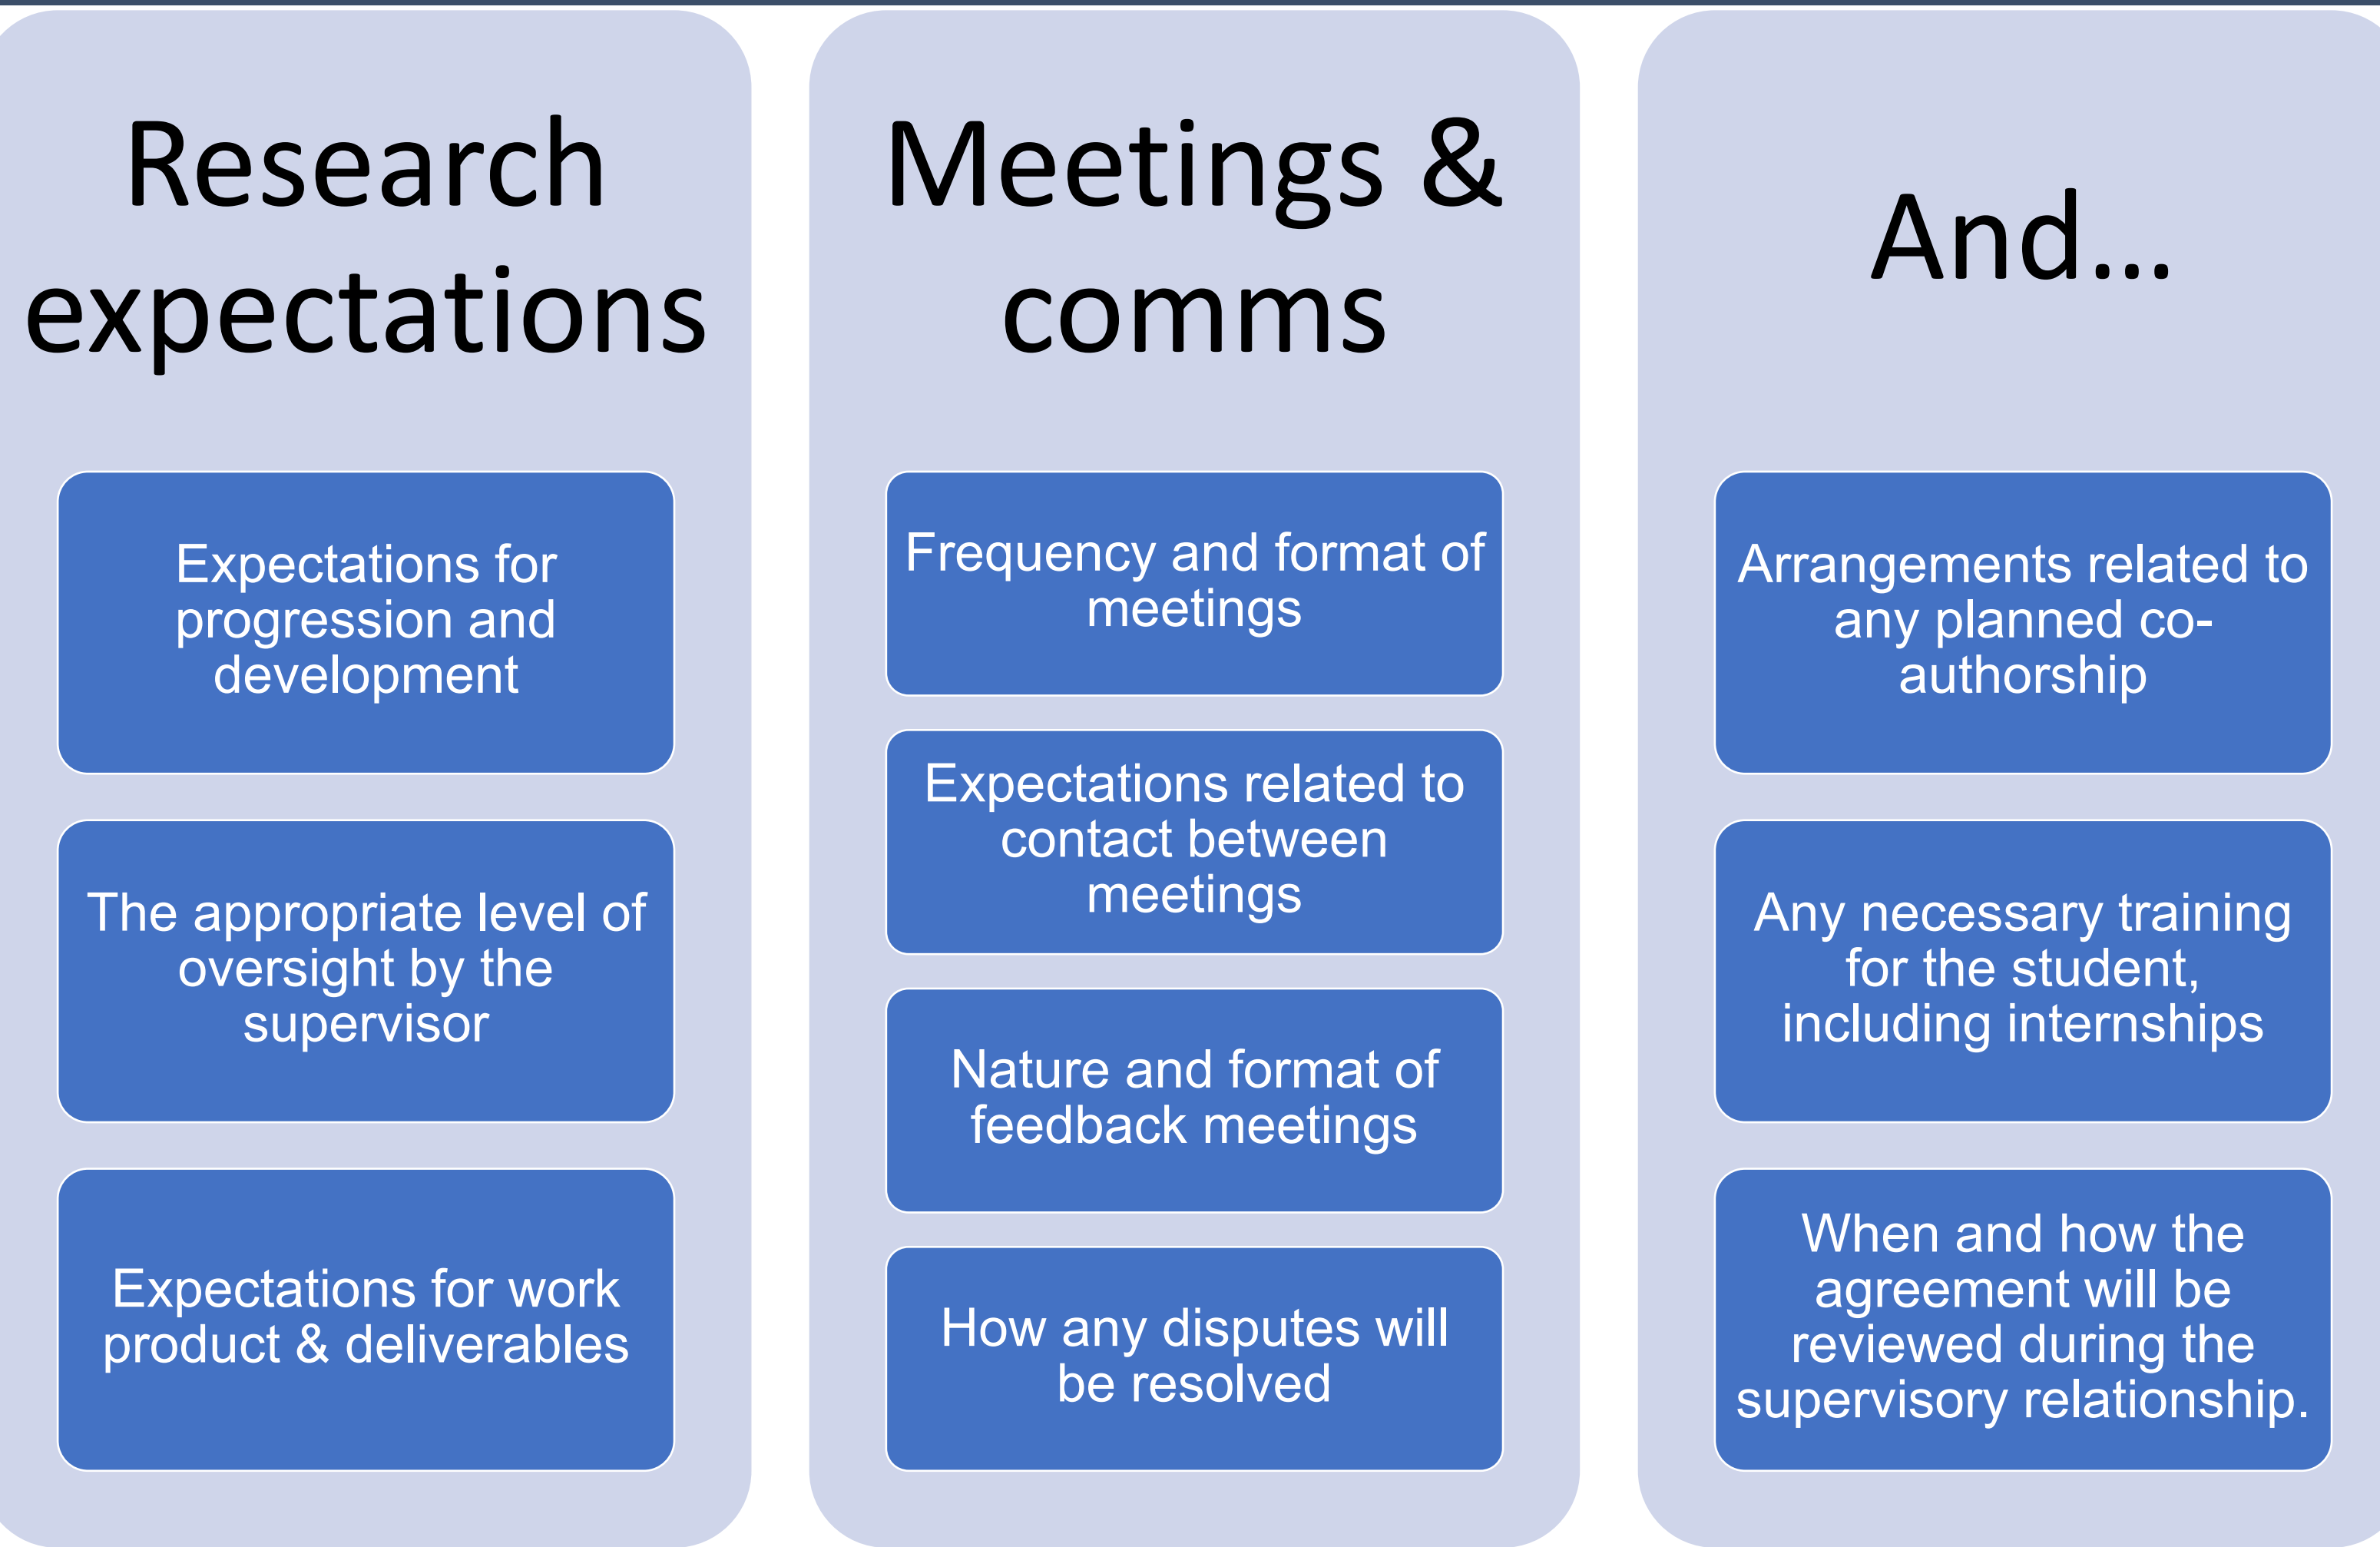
Research expectations

Expectations for progression and development

The appropriate level of oversight by the supervisor

Expectations for work product & deliverables

Meetings & comms

Frequency and format of meetings

Expectations related to contact between meetings

Nature and format of feedback meetings

How any disputes will be resolved

And…

Arrangements related to any planned co-authorship

Any necessary training for the student, including internships

When and how the agreement will be reviewed during the supervisory relationship.